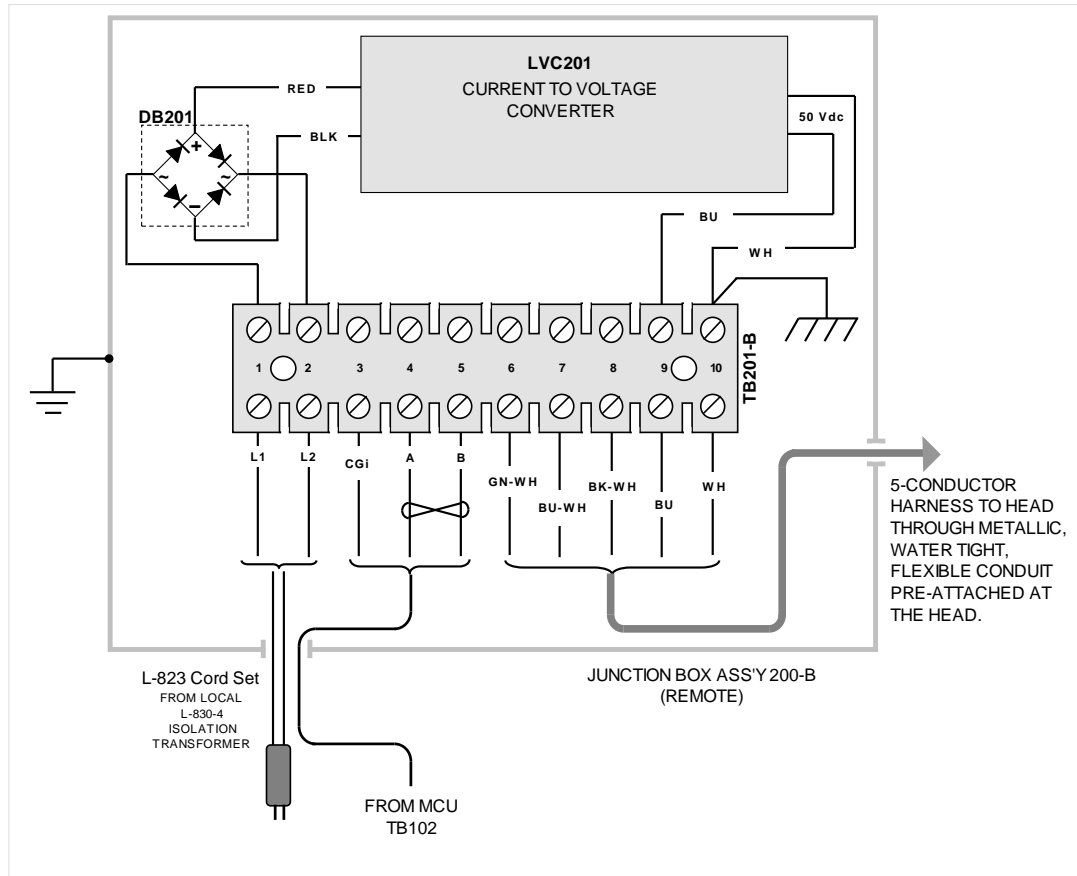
LVC201
CURRENT TO VOLTAGE CONVERTER

RED
BLK
DB201
+
~
~
−
50 Vdc
BU
WH

1 2 3 4 5 6 7 8 9 10
TB201-B

L1 L2 CGi A B GN-WH BU-WH BK-WH BU WH

5-CONDUCTOR HARNESS TO HEAD THROUGH METALLIC, WATER TIGHT, FLEXIBLE CONDUIT PRE-ATTACHED AT THE HEAD.

L-823 Cord Set
FROM LOCAL L-830-4 ISOLATION TRANSFORMER

JUNCTION BOX ASS'Y 200-B
(REMOTE)

FROM MCU
TB102